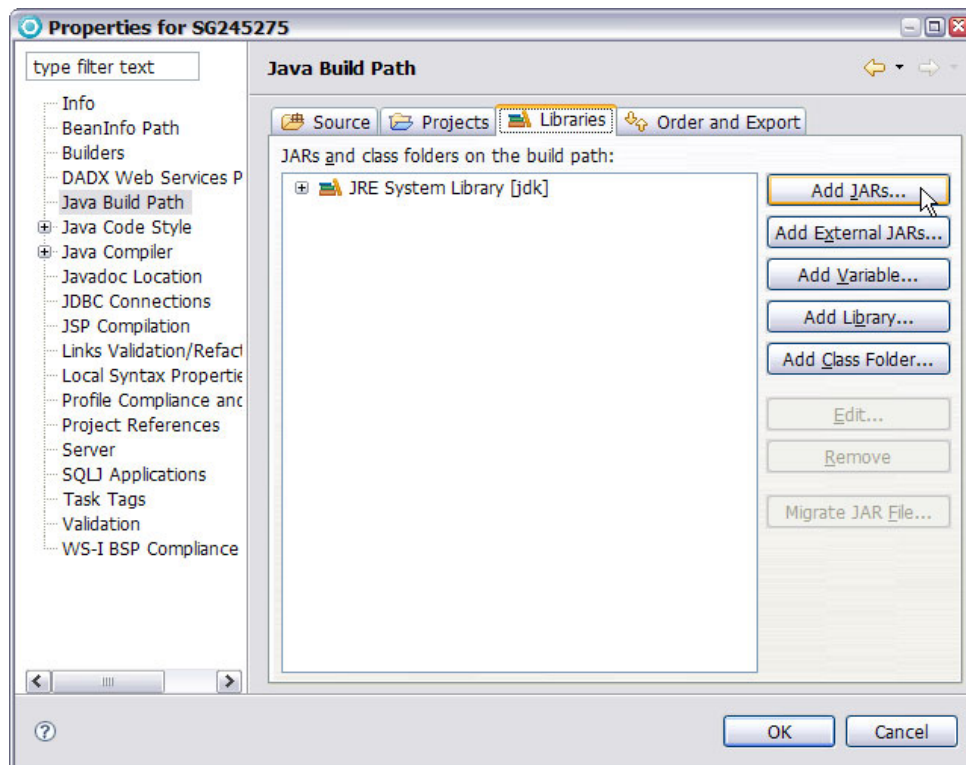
Properties for SG245275

type filter text

Info
BeanInfo Path
Builders
DADX Web Services P
Java Build Path
Java Code Style
Java Compiler
Javadoc Location
JDBC Connections
JSP Compilation
Links Validation/Refact
Local Syntax Propertie
Profile Compliance anc
Project References
Server
SQLJ Applications
Task Tags
Validation
WS-I BSP Compliance

Java Build Path

Source | Projects | Libraries | Order and Export

JARs and class folders on the build path:

JRE System Library [jdk]

Add JARs...
Add External JARs...
Add Variable...
Add Library...
Add Class Folder...
Edit...
Remove
Migrate JAR File...

OK
Cancel